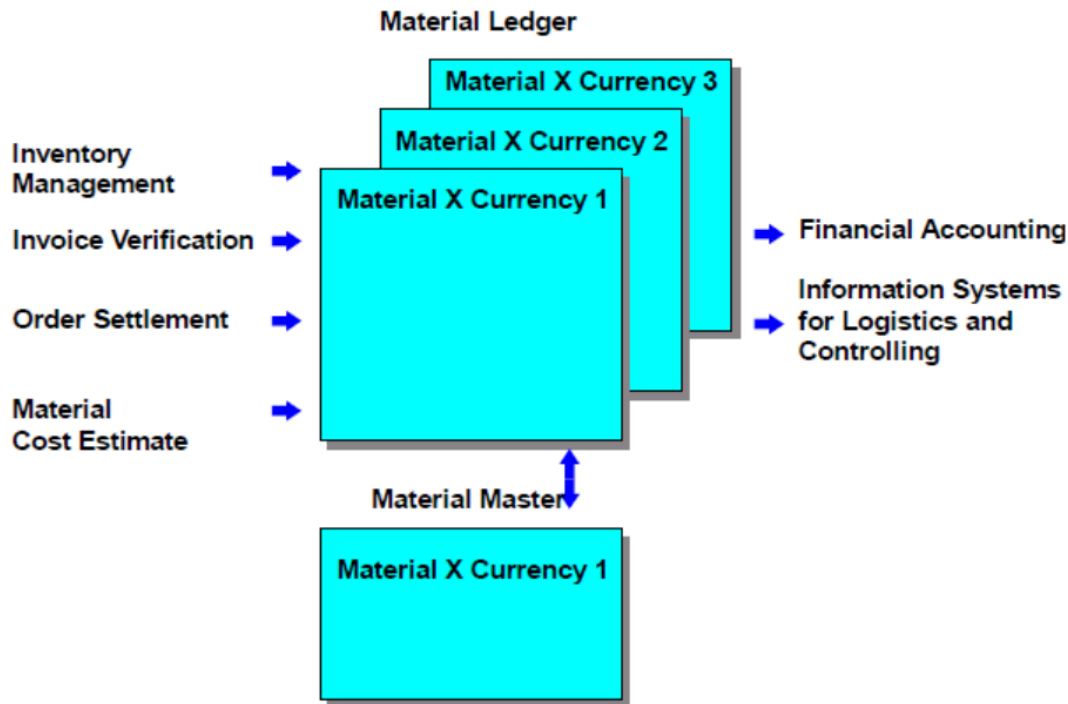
Material Ledger

Material X Currency 3

Material X Currency 2

Material X Currency 1

Inventory Management

Invoice Verification

Order Settlement

Material Cost Estimate

Financial Accounting

Information Systems for Logistics and Controlling

Material Master

Material X Currency 1